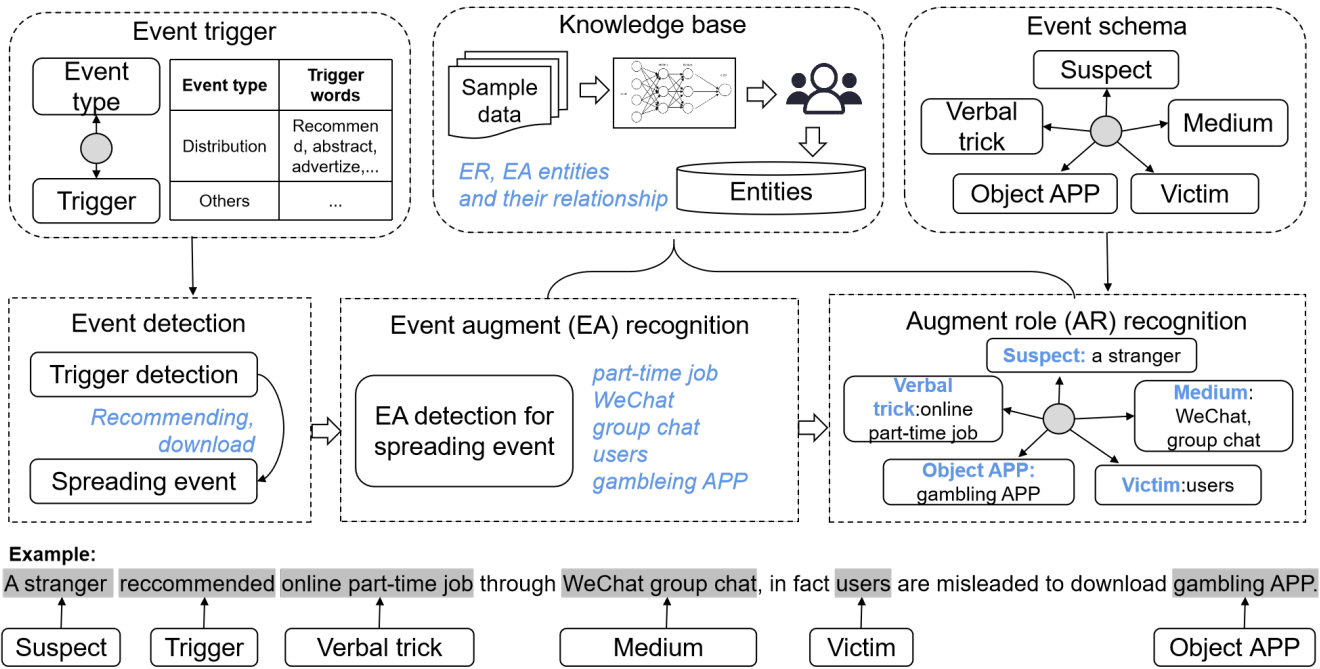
Event trigger

Event type

Trigger

| Event type | Trigger words |
|---|---|
| Distribution | Recommend, abstract, advertize,... |
| Others | ... |

Knowledge base

Sample data

ER, EA entities and their relationship

Entities

Event schema

Suspect

Verbal trick

Medium

Object APP

Victim

Event detection

Trigger detection

Recommending, download

Spreading event

Event augment (EA) recognition

EA detection for spreading event

part-time job
WeChat
group chat
users
gambleing APP

Augment role (AR) recognition

Suspect: a stranger

Verbal trick:online part-time job

Medium: WeChat, group chat

Object APP: gambling APP

Victim:users

Example:

A stranger reccommended online part-time job through WeChat group chat, in fact users are misleaded to download gambling APP.

Suspect Trigger Verbal trick Medium Victim Object APP